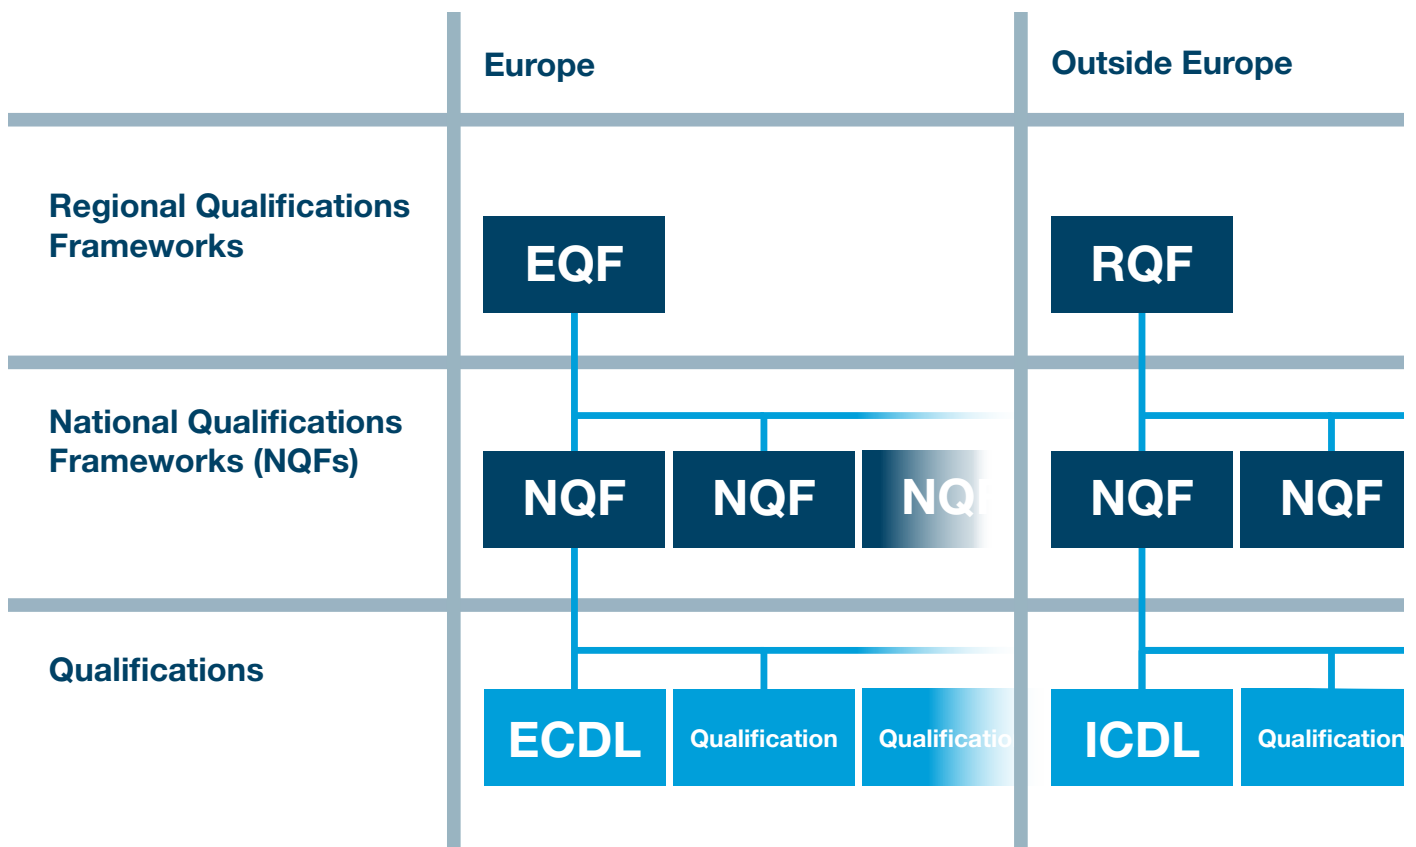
| | Europe | Outside Europe |
|---|---|---|
| Regional Qualifications Frameworks | EQF | RQF |
| National Qualifications Frameworks (NQFs) | NQF NQF NQ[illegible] | NQF NQF |
| Qualifications | ECDL Qualification Qualificatio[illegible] | ICDL Qualification |